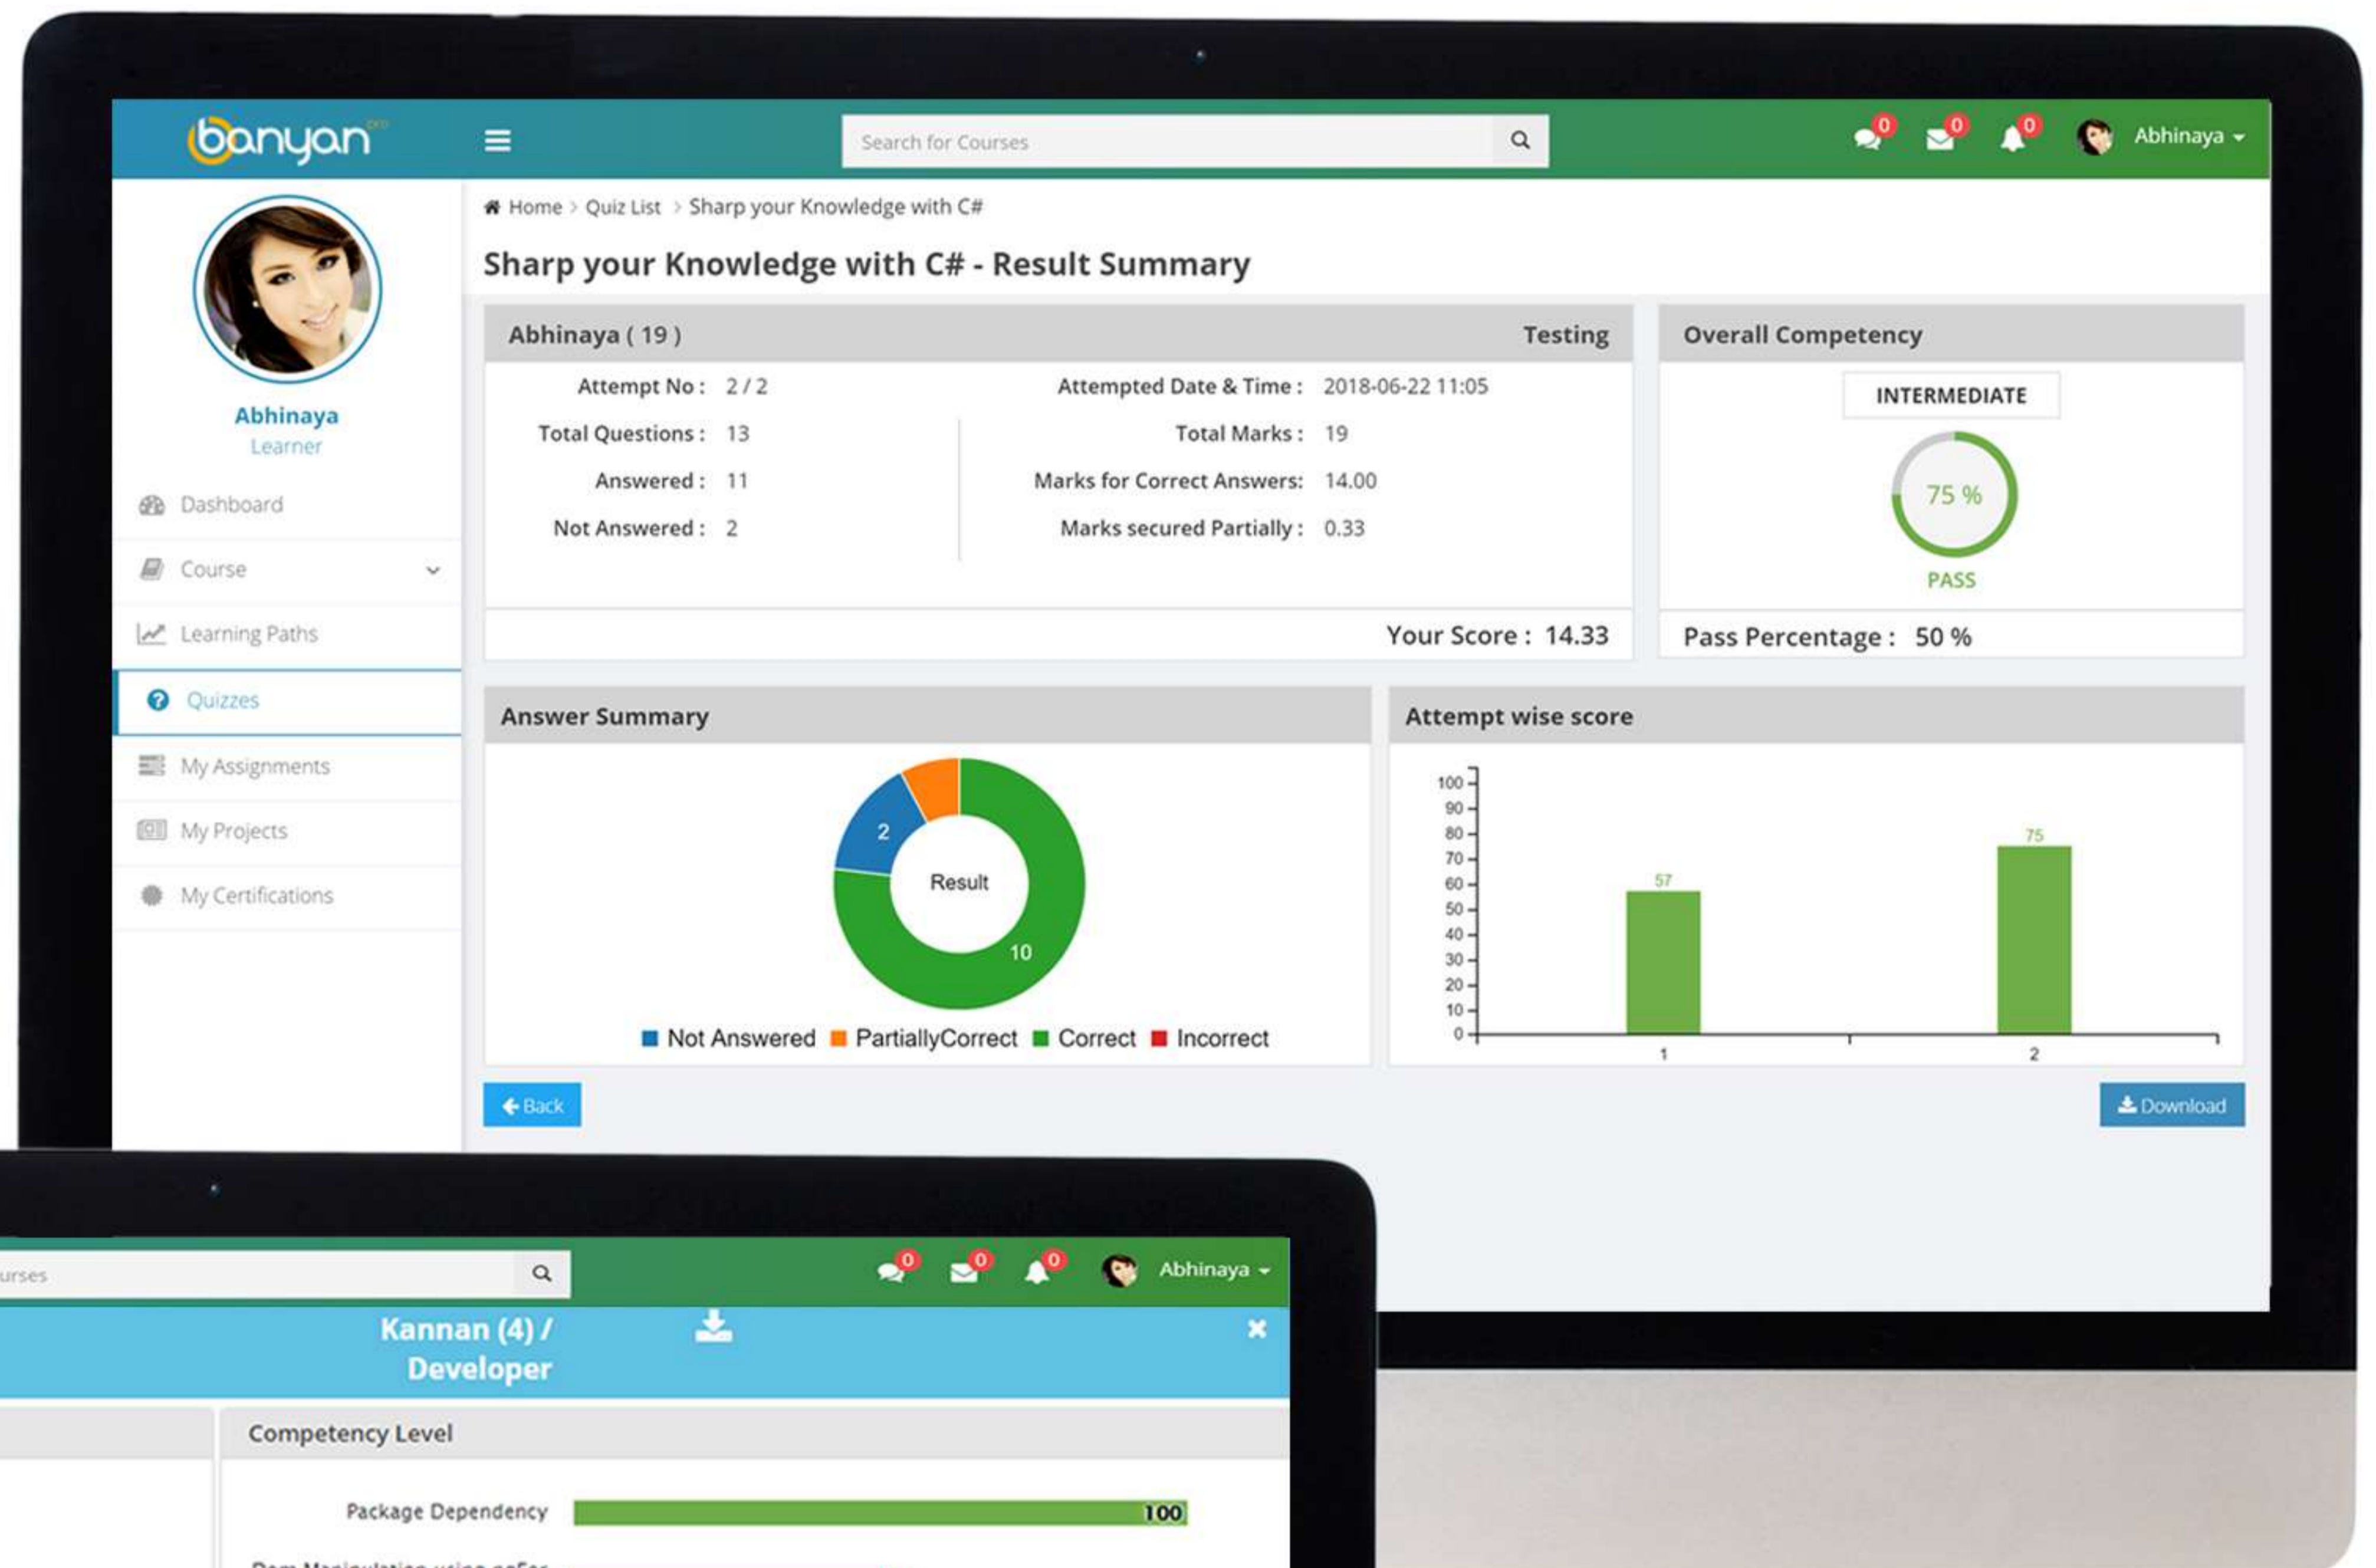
banyan pro

Search for Courses

0 0 0 Abhinaya

Abhinaya
Learner

Dashboard
Course
Learning Paths
Quizzes
My Assignments
My Projects
My Certifications

Home > Quiz List > Sharp your Knowledge with C#

Sharp your Knowledge with C# - Result Summary

Abhinaya ( 19 ) Testing

Attempt No : 2 / 2
Total Questions : 13
Answered : 11
Not Answered : 2

Attempted Date & Time : 2018-06-22 11:05
Total Marks : 19
Marks for Correct Answers: 14.00
Marks secured Partially : 0.33

Your Score : 14.33

Overall Competency

INTERMEDIATE

75 %

PASS

Pass Percentage : 50 %

Answer Summary

2
Result
10

Not Answered PartiallyCorrect Correct Incorrect

Attempt wise score

100
90
80
70
60
50
40
30
20
10
0

57
75
1
2

Back

Download

urses

0 0 0 Abhinaya

Kannan (4) / Developer

Competency Level

Package Dependency 100

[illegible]